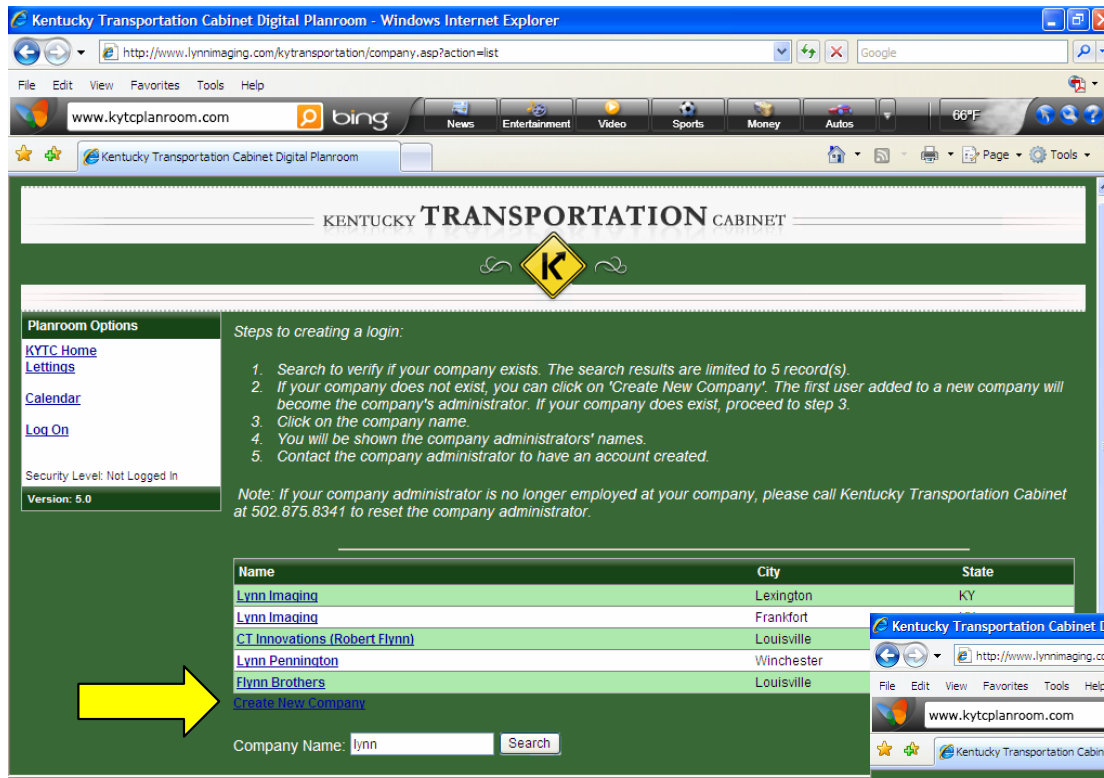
Kentucky Transportation Cabinet Digital Planroom - Windows Internet Explorer

http://www.lynnimaging.com/kytransportation/company.asp?action=list

Google

File Edit View Favorites Tools Help

www.kytcplanroom.com

bing

News Entertainment Video Sports Money Autos

66°F

Kentucky Transportation Cabinet Digital Planroom

Page Tools

KENTUCKY TRANSPORTATION CABINET

K

Planroom Options

KYTC Home
Lettings

Calendar

Log On

Security Level: Not Logged In

Version: 5.0

Steps to creating a login:

1. Search to verify if your company exists. The search results are limited to 5 record(s).
2. If your company does not exist, you can click on 'Create New Company'. The first user added to a new company will become the company's administrator. If your company does exist, proceed to step 3.
3. Click on the company name.
4. You will be shown the company administrators' names.
5. Contact the company administrator to have an account created.

Note: If your company administrator is no longer employed at your company, please call Kentucky Transportation Cabinet at 502.875.8341 to reset the company administrator.

| Name | City | State |
|---|---|---|
| Lynn Imaging | Lexington | KY |
| Lynn Imaging | Frankfort | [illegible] |
| CT Innovations (Robert Flynn) | Louisville | |
| Lynn Pennington | Winchester | |
| Flynn Brothers | Louisville | |

Create New Company

Company Name: lynn Search

Kentucky Transportation Cabinet D

http://www.lynnimaging.co

File Edit View Favorites Tools Help

www.kytcplanroom.com

Kentucky Transportation Cabin